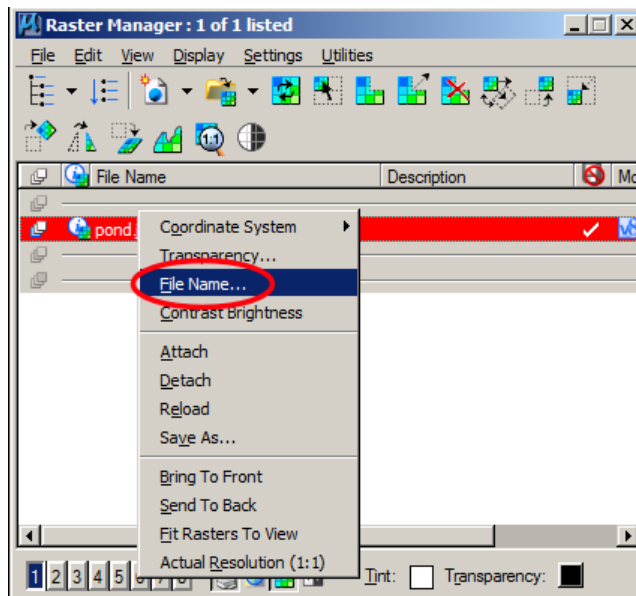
Raster Manager : 1 of 1 listed

File Edit View Display Settings Utilities

File Name Description Mo

pond.

Coordinate System
Transparency...
File Name...
Contrast Brightness
Attach
Detach
Reload
Save As...
Bring To Front
Send To Back
Fit Rasters To View
Actual Resolution (1:1)

1 2 3 4 5 6 7 8 Tint: Transparency: